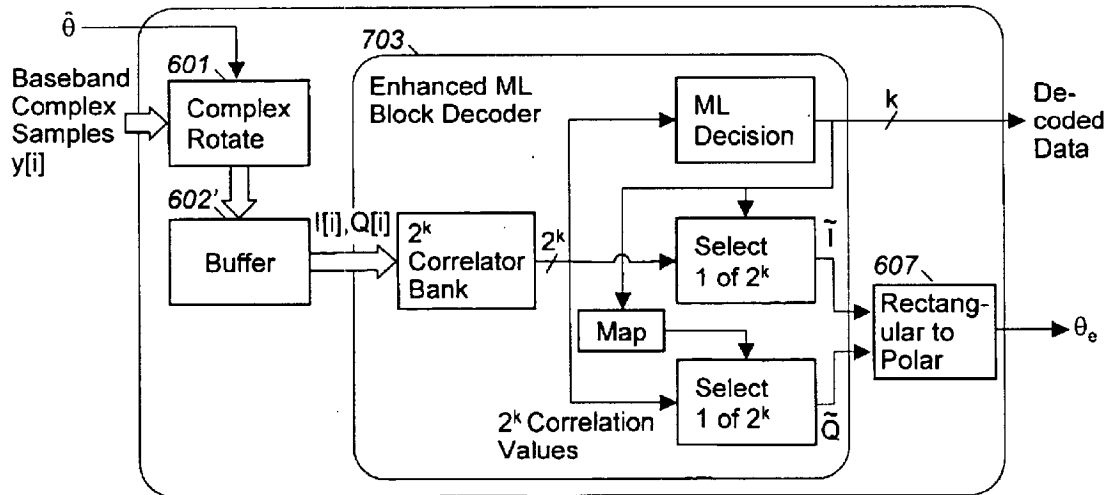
$\hat{\theta}$

Baseband Complex Samples y[i]

601

Complex Rotate

602'

Buffer

I[i],Q[i]

703

Enhanced ML Block Decoder

$2^k$ Correlator Bank

$2^k$

ML Decision

k

Decoded Data

Select 1 of $2^k$

$\tilde{I}$

Map

Select 1 of $2^k$

$\tilde{Q}$

$2^k$ Correlation Values

607

Rectangular to Polar

$\theta_e$